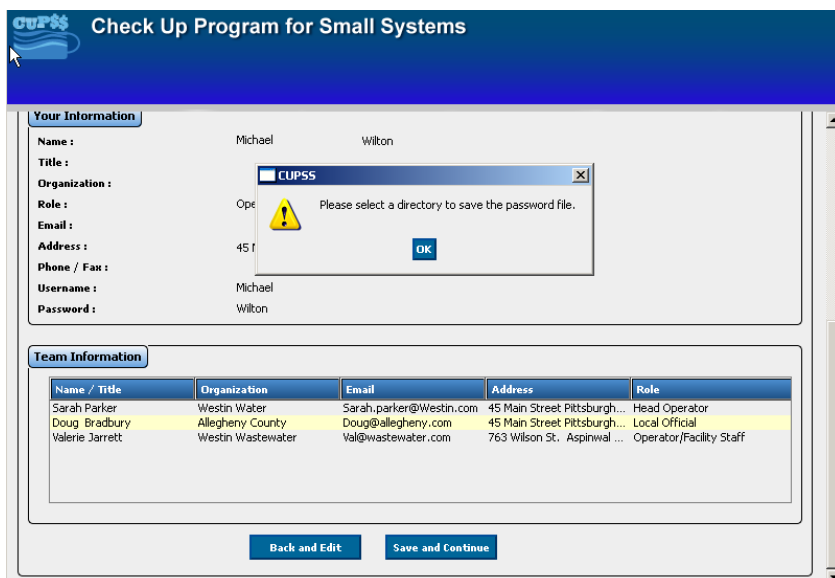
CUP$$

Check Up Program for Small Systems

Your Information

Name : Michael Wilton
Title :
Organization :
Role : Ope
Email :
Address : 45 I
Phone / Fax :
Username : Michael
Password : Wilton

CUPSS

Please select a directory to save the password file.

OK

Team Information

| Name / Title | Organization | Email | Address | Role |
|---|---|---|---|---|
| Sarah Parker | Westin Water | Sarah.parker@Westin.com | 45 Main Street Pittsburgh... | Head Operator |
| Doug Bradbury | Allegheny County | Doug@allegheny.com | 45 Main Street Pittsburgh... | Local Official |
| Valerie Jarrett | Westin Wastewater | Val@wastewater.com | 763 Wilson St. Aspinwal ... | Operator/Facility Staff |

Back and Edit

Save and Continue